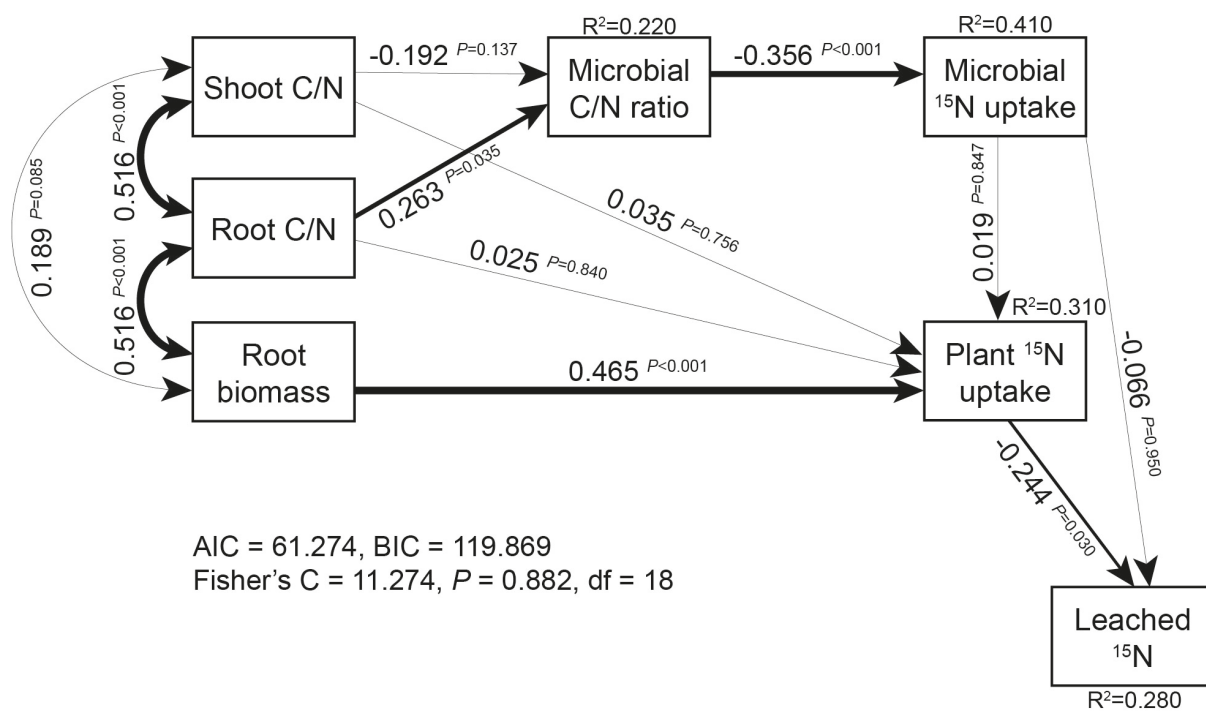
R$^2$=0.220

R$^2$=0.410

Shoot C/N

-0.192 $P$=0.137

Microbial C/N ratio

-0.356 $P$<0.001

Microbial $^{15}$N uptake

0.516 $P$<0.001

0.189 $P$=0.085

Root C/N

0.263 $P$=0.035

0.035 $P$=0.756

0.025 $P$=0.840

0.019 $P$=0.847

0.516 $P$<0.001

R$^2$=0.310

Root biomass

0.465 $P$<0.001

Plant $^{15}$N uptake

-0.066 $P$=0.950

-0.244 $P$=0.030

AIC = 61.274, BIC = 119.869
Fisher's C = 11.274, $P$ = 0.882, df = 18

Leached $^{15}$N

R$^2$=0.280